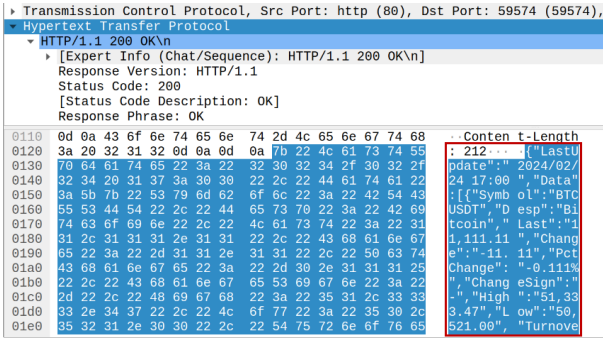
Transmission Control Protocol, Src Port: http (80), Dst Port: 59574 (59574),
Hypertext Transfer Protocol
HTTP/1.1 200 OK\n
[Expert Info (Chat/Sequence): HTTP/1.1 200 OK\n]
Response Version: HTTP/1.1
Status Code: 200
[Status Code Description: OK]
Response Phrase: OK

| | | |
|---|---|---|
| 0110 | 0d 0a 43 6f 6e 74 65 6e 74 2d 4c 65 6e 67 74 68 | ··Conten t-Length |
| 0120 | 3a 20 32 31 32 0d 0a 0d 0a 7b 22 4c 61 73 74 55 | : 212···· ·{"LastU |
| 0130 | 70 64 61 74 65 22 3a 22 32 30 32 34 2f 30 32 2f | pdate":" 2024/02/ |
| 0140 | 32 34 20 31 37 3a 30 30 22 2c 22 44 61 74 61 22 | 24 17:00 ","Data" |
| 0150 | 3a 5b 7b 22 53 79 6d 62 6f 6c 22 3a 22 42 54 43 | :[{"Symb ol":"BTC |
| 0160 | 55 53 44 54 22 2c 22 44 65 73 70 22 3a 22 42 69 | USDT","D esp":"Bi |
| 0170 | 74 63 6f 69 6e 22 2c 22 4c 61 73 74 22 3a 22 31 | tcoin"," Last":"1 |
| 0180 | 31 2c 31 31 31 2e 31 31 22 2c 22 43 68 61 6e 67 | 1,111.11 ","Chang |
| 0190 | 65 22 3a 22 2d 31 31 2e 31 31 22 2c 22 50 63 74 | e":"-11. 11","Pct |
| 01a0 | 43 68 61 6e 67 65 22 3a 22 2d 30 2e 31 31 31 25 | Change": "-0.111% |
| 01b0 | 22 2c 22 43 68 61 6e 67 65 53 69 67 6e 22 3a 22 | ","Chang eSign":" |
| 01c0 | 2d 22 2c 22 48 69 67 68 22 3a 22 35 31 2c 33 33 | -","High ":"51,33 |
| 01d0 | 33 2e 34 37 22 2c 22 4c 6f 77 22 3a 22 35 30 2c | 3.47","L ow":"50, |
| 01e0 | 35 32 31 2e 30 30 22 2c 22 54 75 72 6e 6f 76 65 | 521.00", "Turnove |